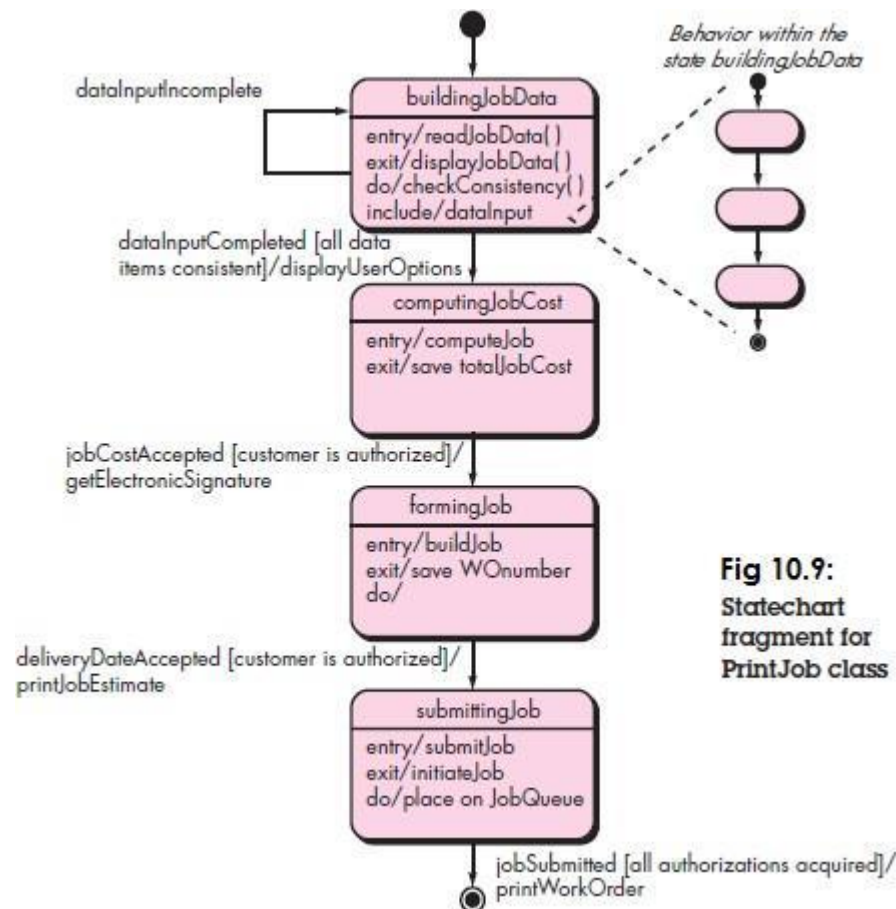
Behavior within the state buildingJobData

dataInputIncomplete

buildingJobData

entry/readJobData( )
exit/displayJobData( )
do/checkConsistency( )
include/dataInput

dataInputCompleted [all data items consistent]/displayUserOptions

computingJobCost

entry/computeJob
exit/save totalJobCost

jobCostAccepted [customer is authorized]/ getElectronicSignature

formingJob

entry/buildJob
exit/save WOnumber
do/

Fig 10.9:
Statechart fragment for PrintJob class

deliveryDateAccepted [customer is authorized]/ printJobEstimate

submittingJob

entry/submitJob
exit/initiateJob
do/place on JobQueue

jobSubmitted [all authorizations acquired]/ printWorkOrder